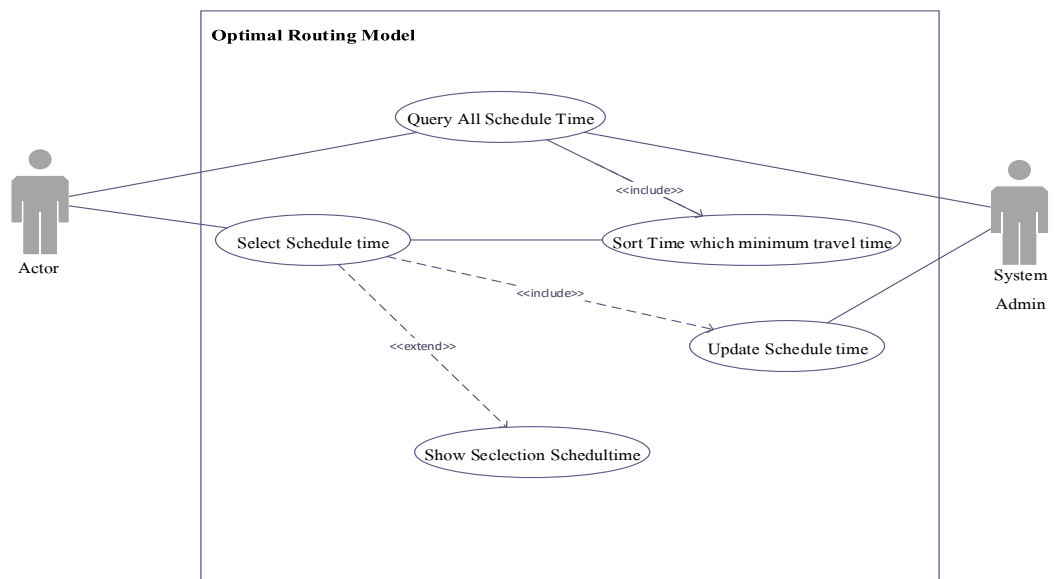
Optimal Routing Model

Query All Schedule Time

<<include>>

Actor

Select Schedule time

Sort Time which minimum travel time

System Admin

<<include>>

<<extend>>

Update Schedule time

Show Seclection Schedultime